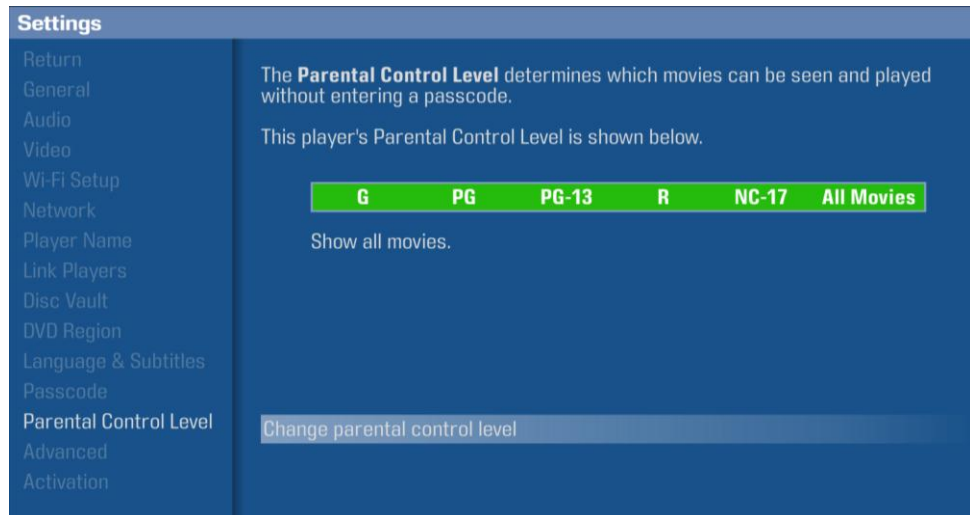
Settings

Return
General
Audio
Video
Wi-Fi Setup
Network
Player Name
Link Players
Disc Vault
DVD Region
Language & Subtitles
Passcode
Parental Control Level
Advanced
Activation

The **Parental Control Level** determines which movies can be seen and played without entering a passcode.

This player's Parental Control Level is shown below.

| G | PG | PG-13 | R | NC-17 | All Movies |
|---|---|---|---|---|---|

Show all movies.

Change parental control level